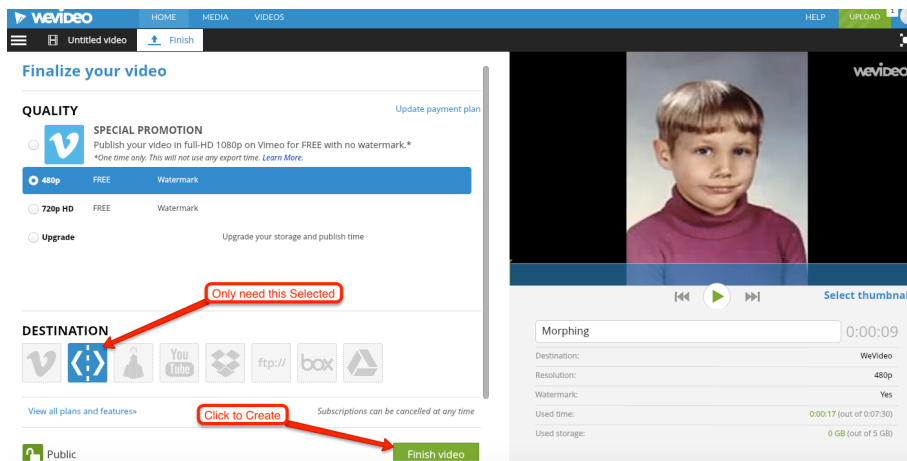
wevideo HOME MEDIA VIDEOS HELP UPLOAD 1

Untitled video Finish

Finalize your video

QUALITY

Update payment plan

SPECIAL PROMOTION
Publish your video in full-HD 1080p on Vimeo for FREE with no watermark.*
*One time only. This will not use any export time. Learn More.

480p FREE Watermark

720p HD FREE Watermark

Upgrade Upgrade your storage and publish time

Only need this Selected

DESTINATION

You Tube ftp:// box

View all plans and features» Subscriptions can be cancelled at any time

Click to Create

Public

Finish video

wevideo

Select thumbnai

Morphing 0:00:09

| | |
|---|---|
| Destination: | WeVideo |
| Resolution: | 480p |
| Watermark: | Yes |
| Used time: | 0:00:17 (out of 0:07:30) |
| Used storage: | 0 GB (out of 5 GB) |